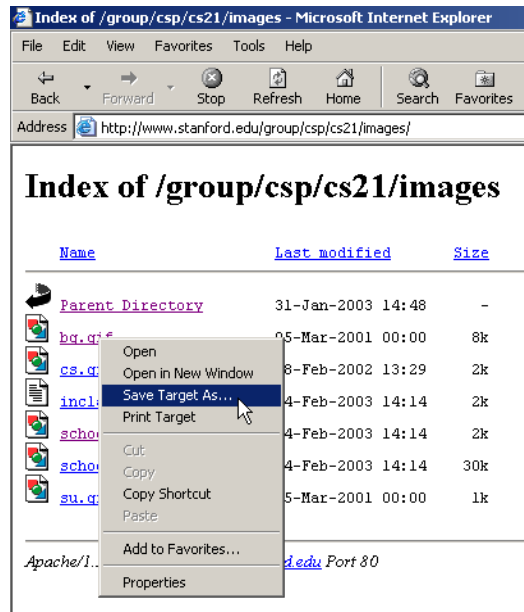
Index of /group/csp/cs21/images - Microsoft Internet Explorer

File Edit View Favorites Tools Help

Back Forward Stop Refresh Home Search Favorites

Address http://www.stanford.edu/group/csp/cs21/images/

# Index of /group/csp/cs21/images

| Name | Last modified | Size |
|---|---|---|
| Parent Directory | 31-Jan-2003 14:48 | - |
| bg.gif | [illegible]5-Mar-2001 00:00 | 8k |
| cs.g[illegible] | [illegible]8-Feb-2002 13:29 | 2k |
| incl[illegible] | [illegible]4-Feb-2003 14:14 | 2k |
| scho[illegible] | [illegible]4-Feb-2003 14:14 | 2k |
| scho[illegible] | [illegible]4-Feb-2003 14:14 | 30k |
| su.g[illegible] | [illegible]5-Mar-2001 00:00 | 1k |

Open
Open in New Window
Save Target As...
Print Target
Cut
Copy
Copy Shortcut
Paste
Add to Favorites...
Properties

Apache/1.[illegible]d.edu Port 80